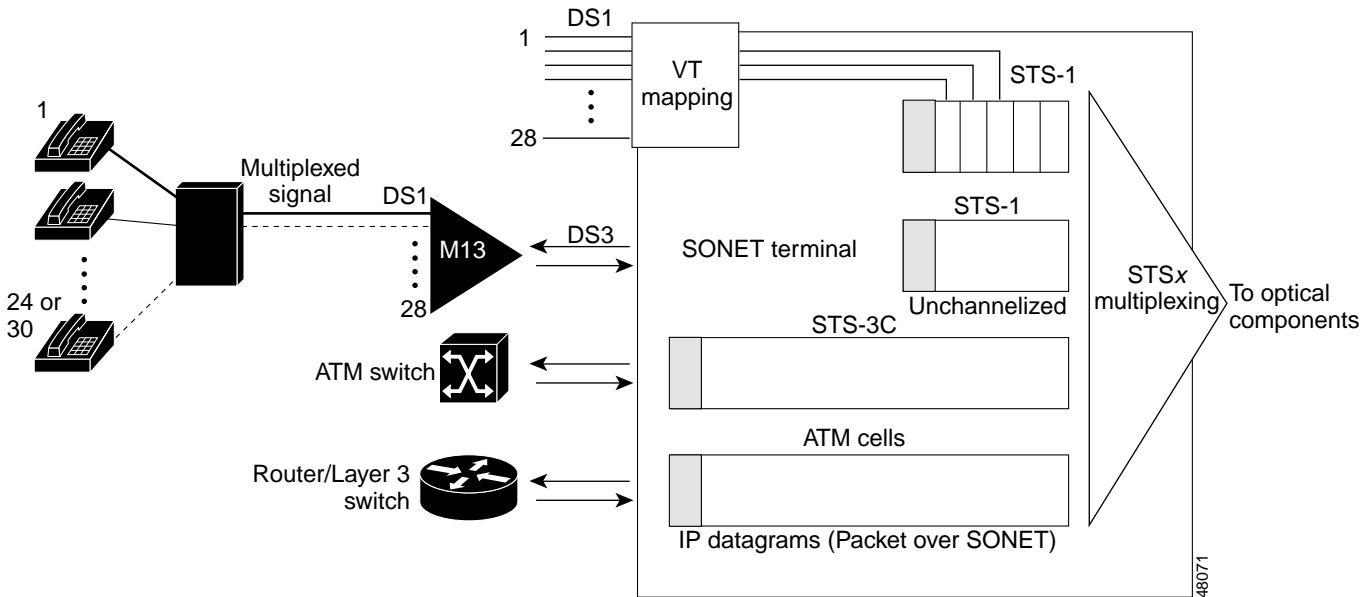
DS1
1
VT mapping
28
STS-1
1
Multiplexed signal
DS1
STS-1
DS3
M13
SONET terminal
STS$x$ multiplexing
To optical components
24 or 30
28
Unchannelized
STS-3C
ATM switch
ATM cells
Router/Layer 3 switch
IP datagrams (Packet over SONET)
48071